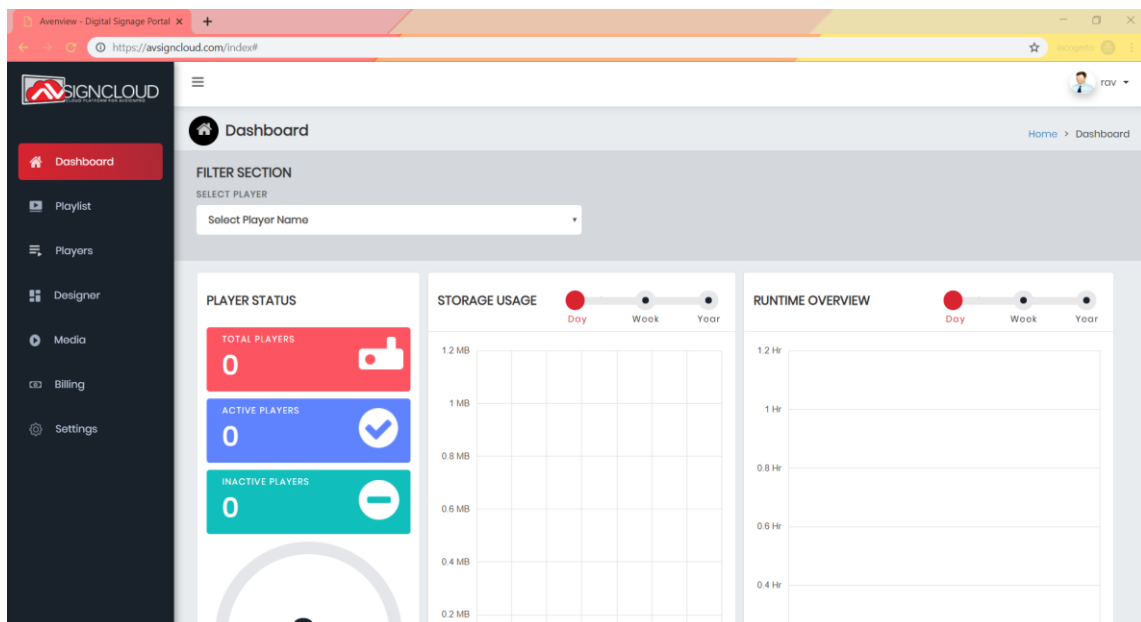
Avenview - Digital Signage Portal ×

https://avsigncloud.com/index#

Incognito

AVSIGNCLOUD
CLOUD PLATFORM FOR AVSIGNAGE

Dashboard
Playlist
Players
Designer
Media
Billing
Settings

rav

Dashboard

Home > Dashboard

FILTER SECTION
SELECT PLAYER
Select Player Name

PLAYER STATUS
TOTAL PLAYERS
0
ACTIVE PLAYERS
0
INACTIVE PLAYERS
0

STORAGE USAGE
Day Week Year
1.2 MB
1 MB
0.8 MB
0.6 MB
0.4 MB
0.2 MB

RUNTIME OVERVIEW
Day Week Year
1.2 Hr
1 Hr
0.8 Hr
0.6 Hr
0.4 Hr